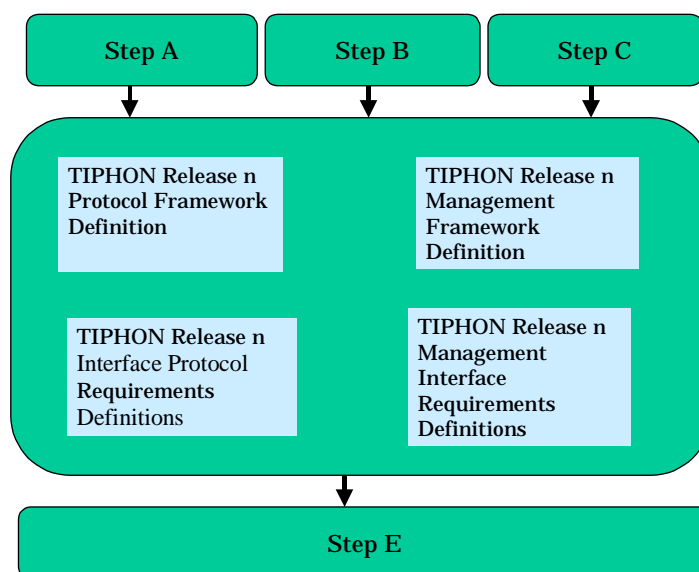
Step A

Step B

Step C

TIPHON Release n Protocol Framework Definition

TIPHON Release n Management Framework Definition

TIPHON Release n Interface Protocol Requirements Definitions

TIPHON Release n Management Interface Requirements Definitions

Step E